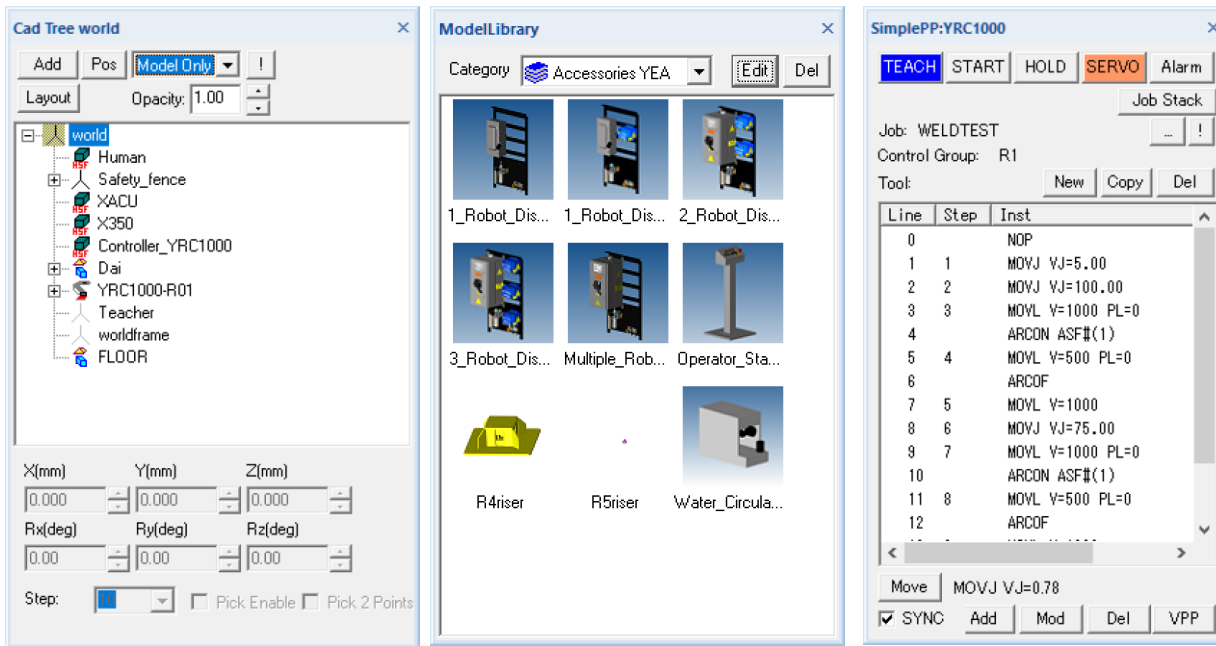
Cad Tree world ×

Add Pos Model Only !

Layout Opacity: 1.00

world
Human
Safety_fence
XACU
X350
Controller_YRC1000
Dai
YRC1000-R01
Teacher
worldframe
FLOOR

X(mm) Y(mm) Z(mm)
0.000 0.000 0.000
Rx(deg) Ry(deg) Rz(deg)
0.00 0.00 0.00

Step: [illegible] Pick Enable Pick 2 Points

ModelLibrary ×

Category Accessories YEA Edit Del

1_Robot_Dis... 1_Robot_Dis... 2_Robot_Dis...
3_Robot_Dis... Multiple_Rob... Operator_Sta...
R4riser R5riser Water_Circula...

SimplePP:YRC1000 ×

TEACH START HOLD SERVO Alarm
Job Stack

Job: WELDTEST ... !
Control Group: R1
Tool: New Copy Del

| Line | Step | Inst |
|---|---|---|
| 0 | | NOP |
| 1 | 1 | MOVJ VJ=5.00 |
| 2 | 2 | MOVJ VJ=100.00 |
| 3 | 3 | MOVL V=1000 PL=0 |
| 4 | | ARCON ASF#(1) |
| 5 | 4 | MOVL V=500 PL=0 |
| 6 | | ARCOF |
| 7 | 5 | MOVL V=1000 |
| 8 | 6 | MOVJ VJ=75.00 |
| 9 | 7 | MOVL V=1000 PL=0 |
| 10 | | ARCON ASF#(1) |
| 11 | 8 | MOVL V=500 PL=0 |
| 12 | | ARCOF |

Move MOVJ VJ=0.78

SYNC Add Mod Del VPP